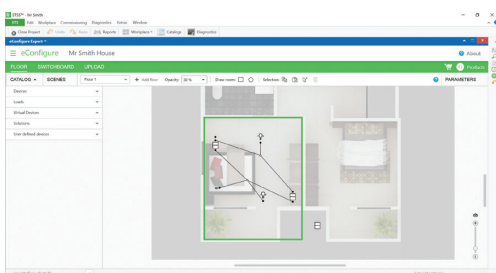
ETS5™ - Mr Smith

ETS Edit Workplace Commissioning Diagnostics Extras Window

Close Project Undo Redo Reports Workplace Catalogs Diagnostics

eConfigure Expert

eConfigure Mr Smith House

About

FLOOR SWITCHBOARD UPLOAD

Products

CATALOG SCENES Floor 1 + Add floor Opacity: 30 % Draw rooms: Selections:

PARAMETERS

Devices

Loads

Virtual Devices

Solutions

User defined devices